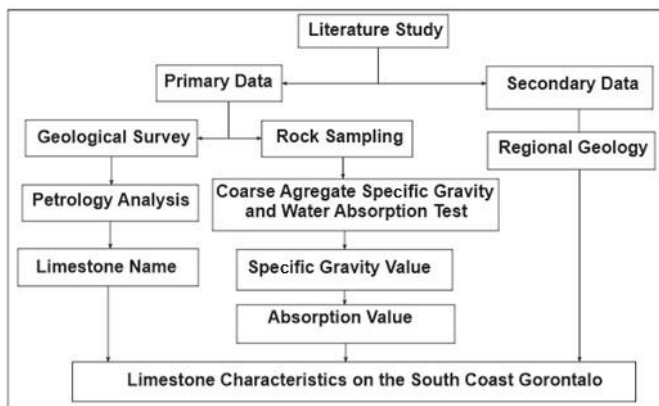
Literature Study

Primary Data

Secondary Data

Geological Survey

Rock Sampling

Regional Geology

Petrology Analysis

Coarse Agregate Specific Gravity and Water Absorption Test

Limestone Name

Specific Gravity Value

Absorption Value

Limestone Characteristics on the South Coast Gorontalo